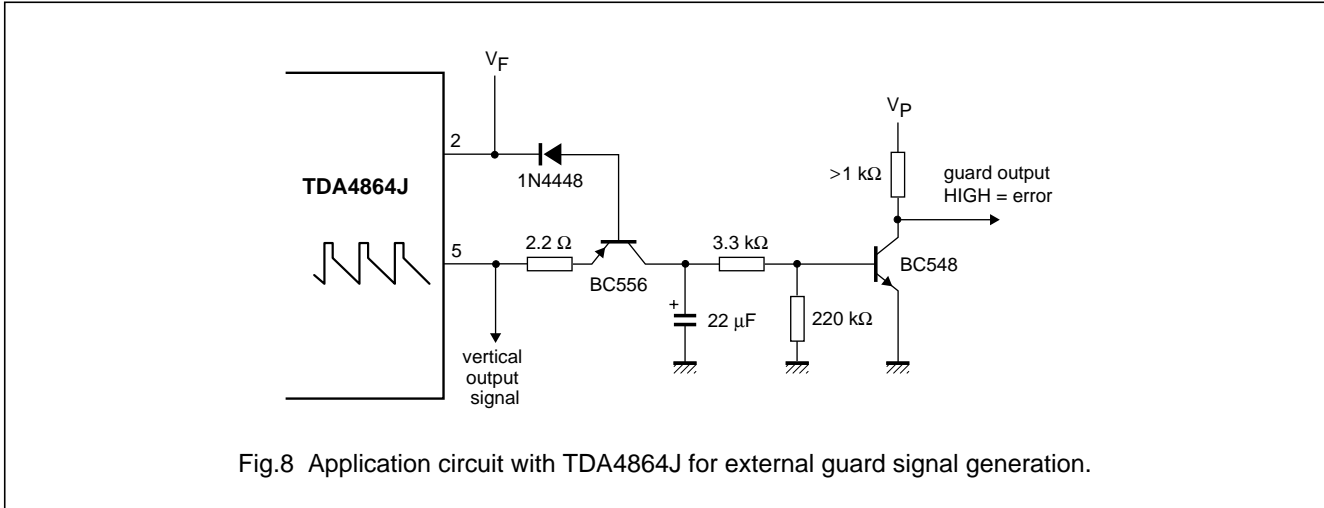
$V_F$

$V_P$

2

TDA4864J

1N4448

>1 kΩ

guard output
HIGH = error

5

2.2 Ω

3.3 kΩ

BC556

BC548

+

22 μF

220 kΩ

vertical
output
signal

Fig.8 Application circuit with TDA4864J for external guard signal generation.